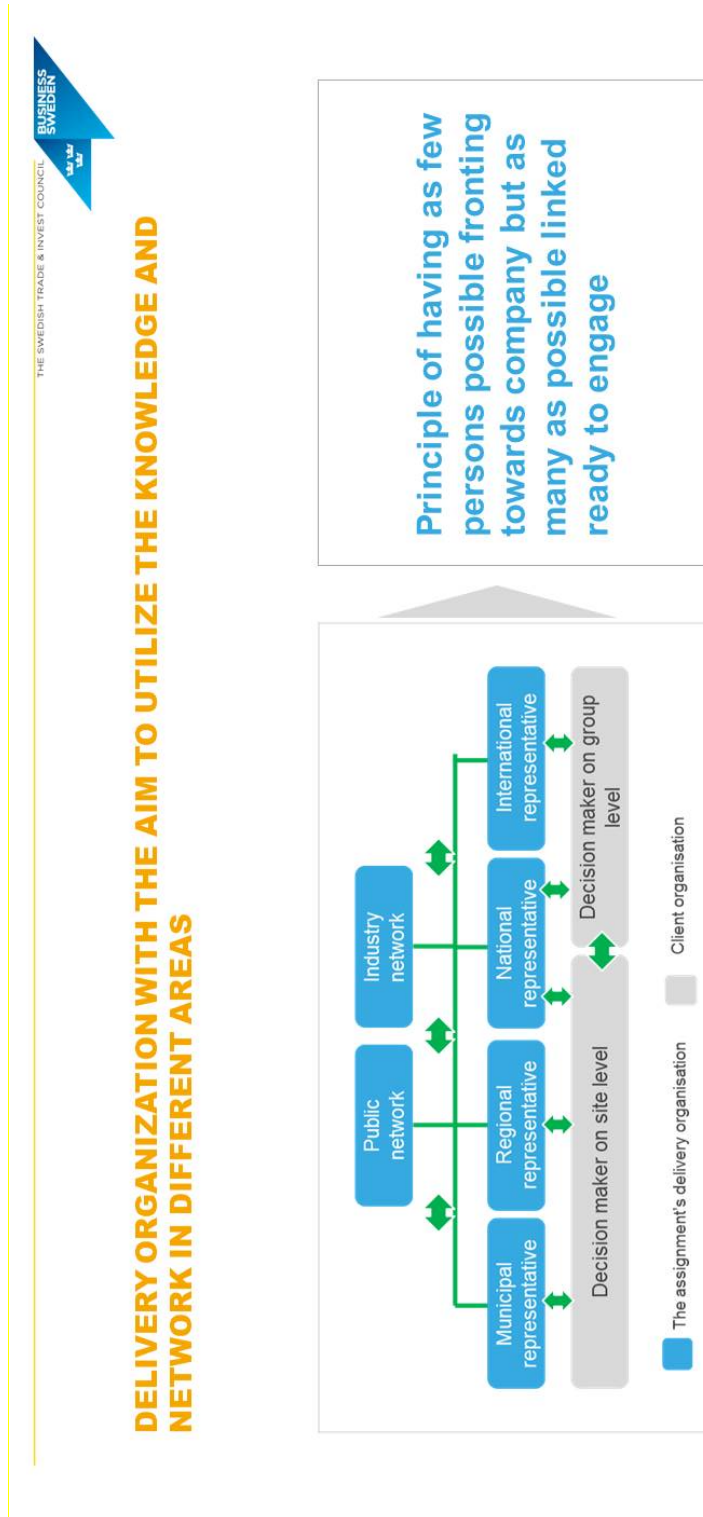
THE SWEDISH TRADE & INVEST COUNCIL

BUSINESS SWEDEN

DELIVERY ORGANIZATION WITH THE AIM TO UTILIZE THE KNOWLEDGE AND NETWORK IN DIFFERENT AREAS

Public network

Industry network

Municipal representative

Regional representative

National representative

International representative

Decision maker on site level

Decision maker on group level

The assignment's delivery organisation

Client organisation

Principle of having as few persons possible fronting towards company but as many as possible linked ready to engage